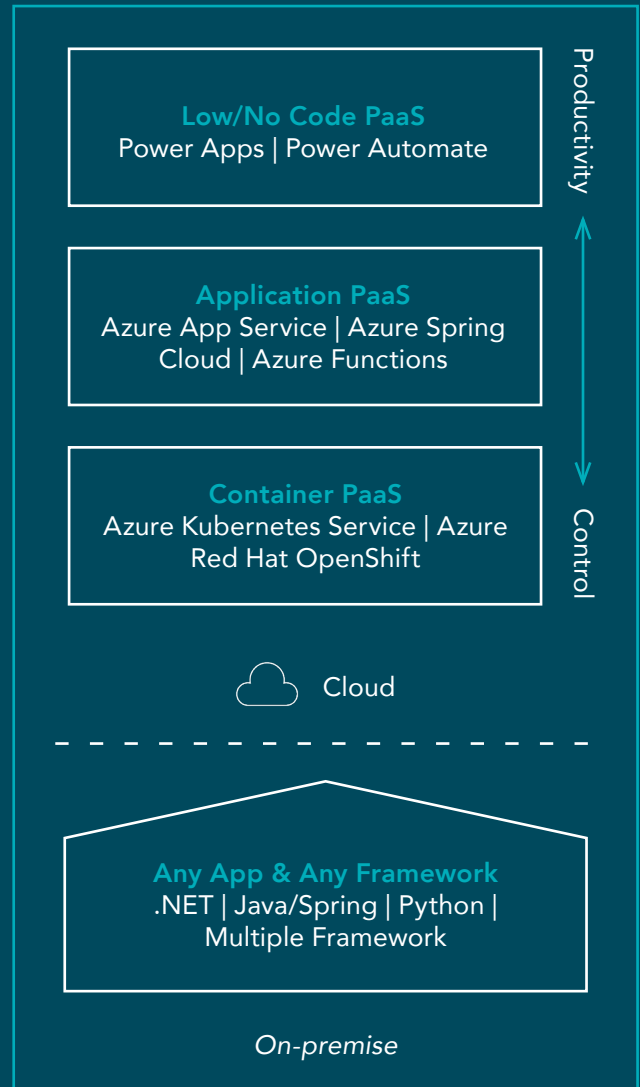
Low/No Code PaaS
Power Apps | Power Automate

Productivity

Application PaaS
Azure App Service | Azure Spring Cloud | Azure Functions

Container PaaS
Azure Kubernetes Service | Azure Red Hat OpenShift

Control

Cloud

Any App & Any Framework
.NET | Java/Spring | Python | Multiple Framework

On-premise